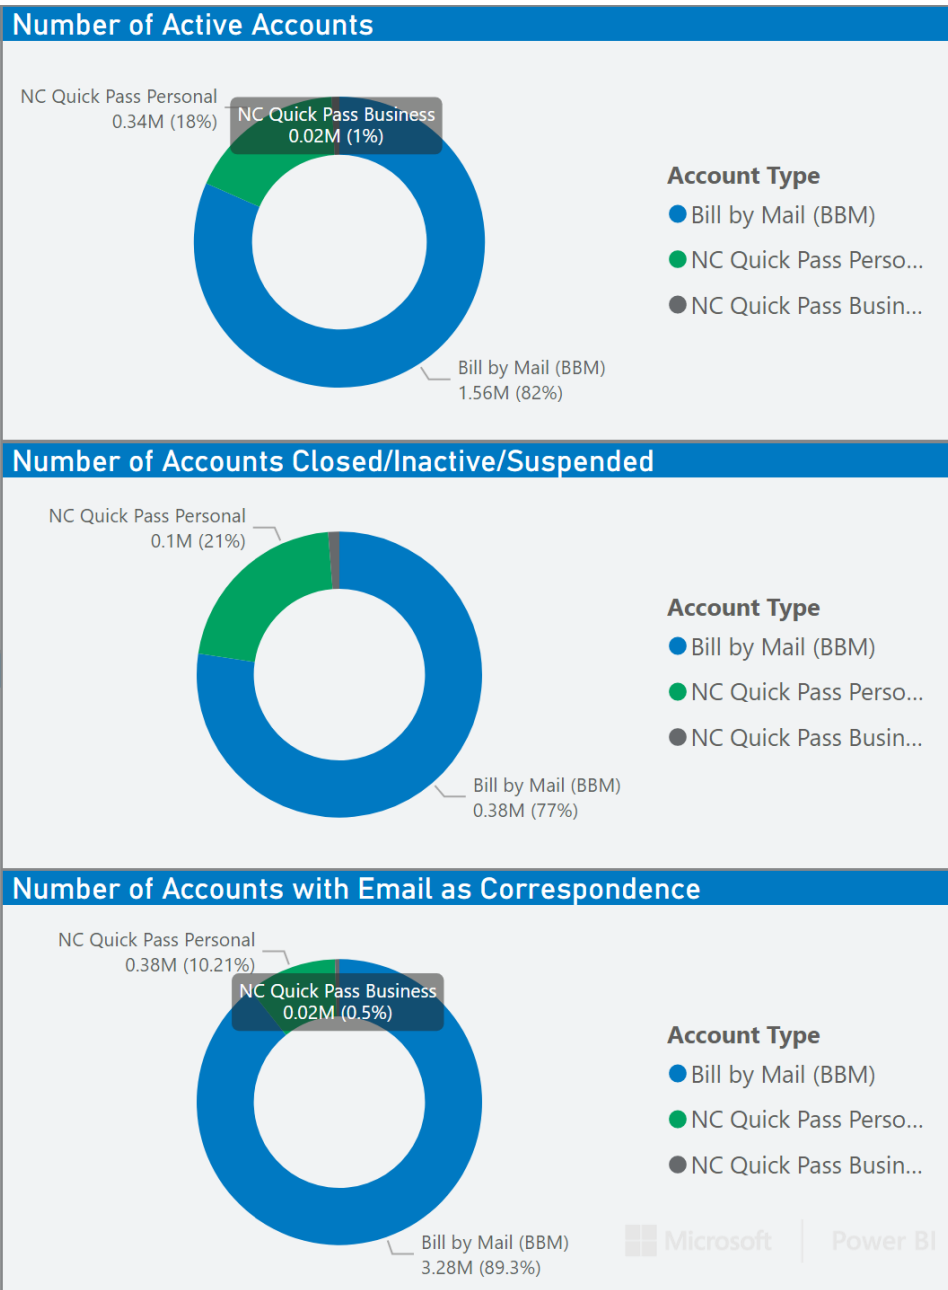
Number of Active Accounts

NC Quick Pass Personal
0.34M (18%)

NC Quick Pass Business
0.02M (1%)

Bill by Mail (BBM)
1.56M (82%)

Account Type
Bill by Mail (BBM)
NC Quick Pass Perso...
NC Quick Pass Busin...

Number of Accounts Closed/Inactive/Suspended

NC Quick Pass Personal
0.1M (21%)

Bill by Mail (BBM)
0.38M (77%)

Account Type
Bill by Mail (BBM)
NC Quick Pass Perso...
NC Quick Pass Busin...

Number of Accounts with Email as Correspondence

NC Quick Pass Personal
0.38M (10.21%)

NC Quick Pass Business
0.02M (0.5%)

Bill by Mail (BBM)
3.28M (89.3%)

Account Type
Bill by Mail (BBM)
NC Quick Pass Perso...
NC Quick Pass Busin...

Microsoft Power BI